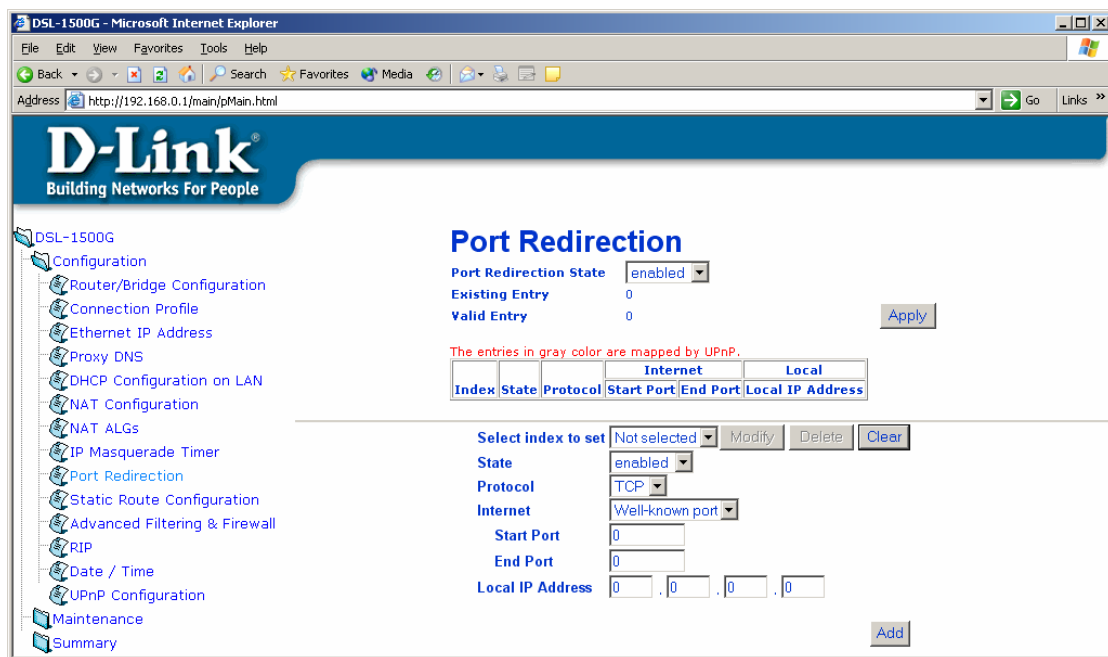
DSL-1500G - Microsoft Internet Explorer

File Edit View Favorites Tools Help

Back Search Favorites Media

Address http://192.168.0.1/main/pMain.html Go Links »

D-Link®
Building Networks For People

DSL-1500G
Configuration
Router/Bridge Configuration
Connection Profile
Ethernet IP Address
Proxy DNS
DHCP Configuration on LAN
NAT Configuration
NAT ALGs
IP Masquerade Timer
Port Redirection
Static Route Configuration
Advanced Filtering & Firewall
RIP
Date / Time
UPnP Configuration
Maintenance
Summary

Port Redirection

Port Redirection State enabled
Existing Entry 0
Valid Entry 0
Apply

The entries in gray color are mapped by UPnP.

| Index | State | Protocol | Internet Start Port | Internet End Port | Local Local IP Address |
|---|---|---|---|---|---|

Select index to set Not selected Modify Delete Clear
State enabled
Protocol TCP
Internet Well-known port
Start Port 0
End Port 0
Local IP Address 0 . 0 . 0 . 0

Add